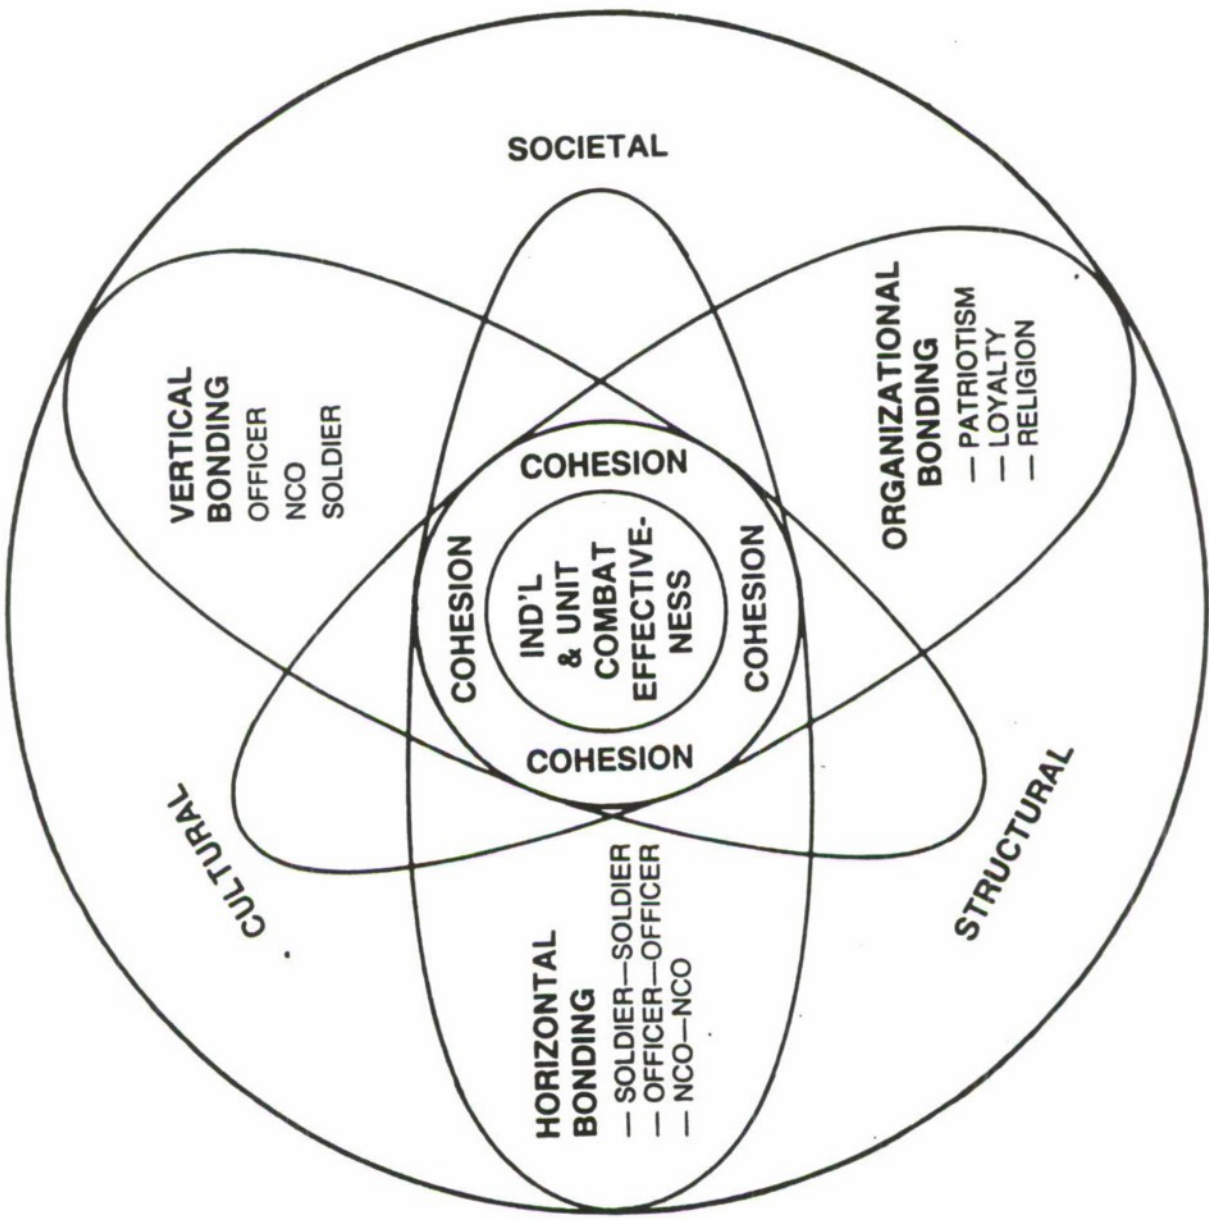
SOCIETAL

VERTICAL BONDING
OFFICER
NCO
SOLDIER

ORGANIZATIONAL BONDING
— PATRIOTISM
— LOYALTY
— RELIGION

COHESION

COHESION

IND'L & UNIT COMBAT EFFECTIVENESS

COHESION

COHESION

CULTURAL

STRUCTURAL

HORIZONTAL BONDING
— SOLDIER—SOLDIER
— OFFICER—OFFICER
— NCO—NCO